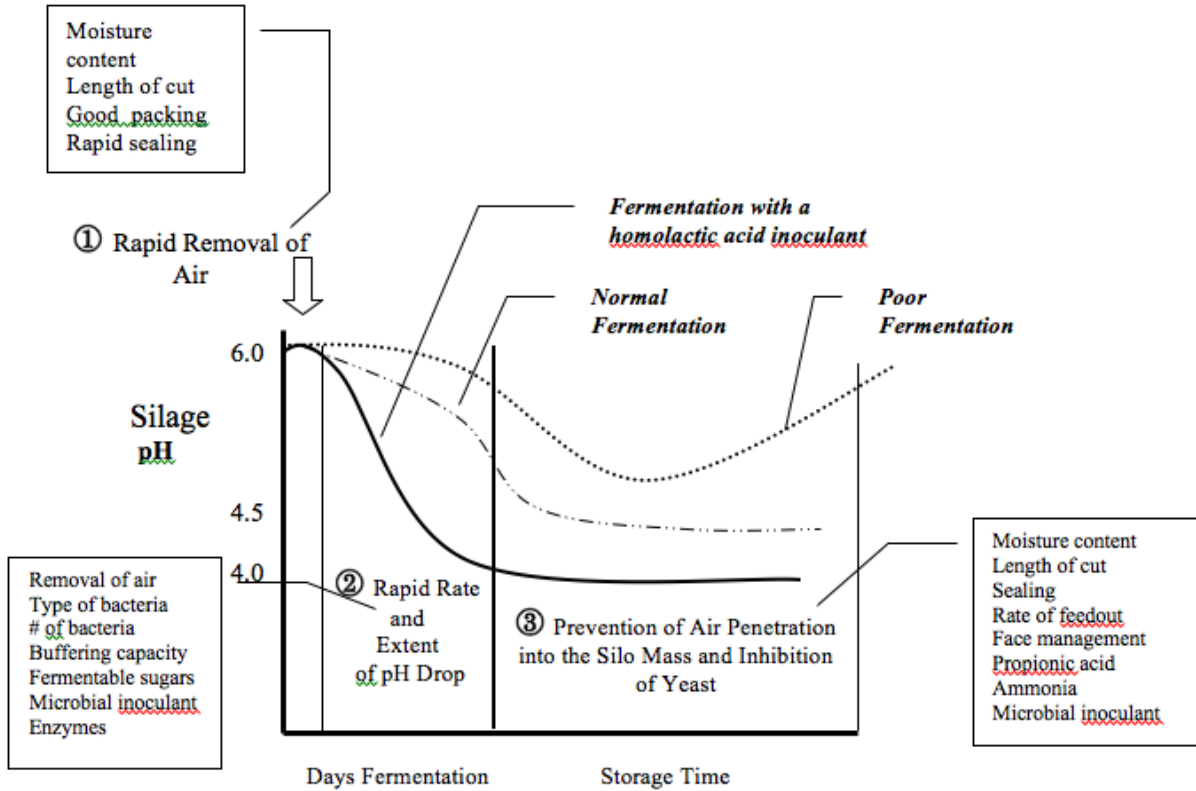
Moisture content
Length of cut
Good packing
Rapid sealing

① Rapid Removal of Air

Fermentation with a homolactic acid inoculant

Normal Fermentation

Poor Fermentation

6.0

Silage pH

4.5

4.0

Removal of air
Type of bacteria
# of bacteria
Buffering capacity
Fermentable sugars
Microbial inoculant
Enzymes

② Rapid Rate and Extent of pH Drop

③ Prevention of Air Penetration into the Silo Mass and Inhibition of Yeast

Moisture content
Length of cut
Sealing
Rate of feedout
Face management
Propionic acid
Ammonia
Microbial inoculant

Days Fermentation

Storage Time